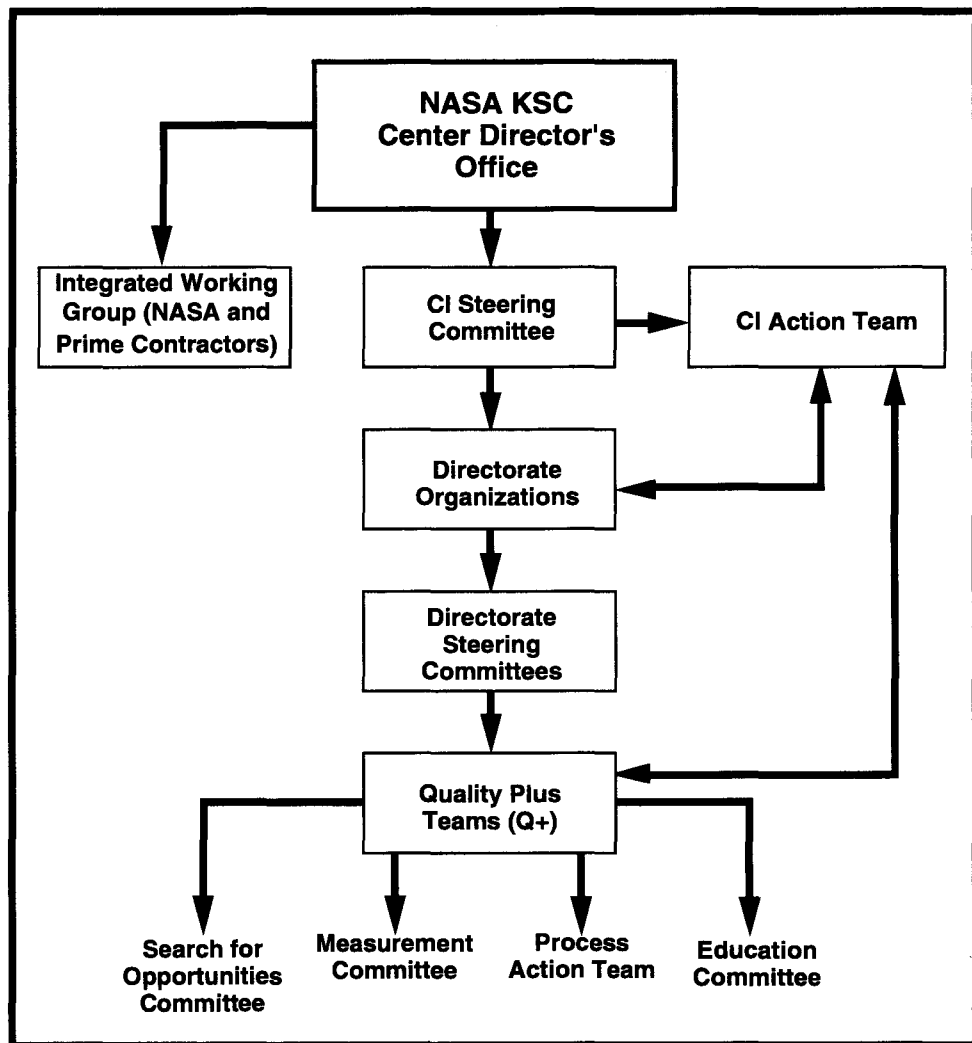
NASA KSC Center Director's Office

Integrated Working Group (NASA and Prime Contractors)

CI Steering Committee

CI Action Team

Directorate Organizations

Directorate Steering Committees

Quality Plus Teams (Q+)

Search for Opportunities Committee

Measurement Committee

Process Action Team

Education Committee